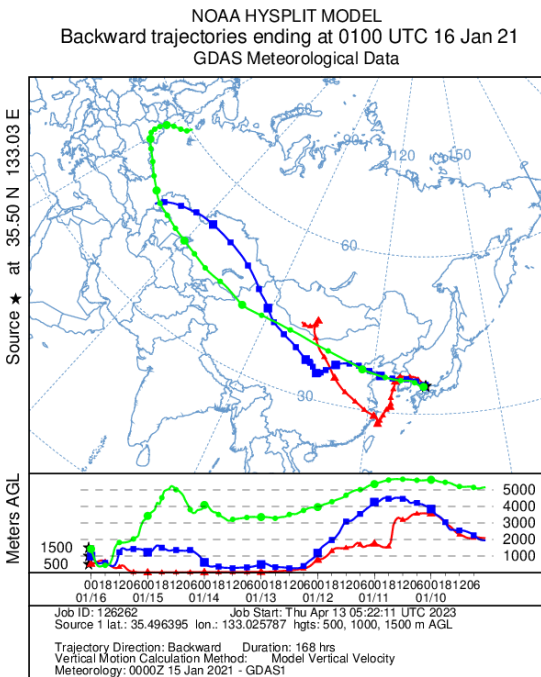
NOAA HYSPLIT MODEL
Backward trajectories ending at 0100 UTC 16 Jan 21
GDAS Meteorological Data

Source ★ at 35.50 N 133.03 E

60
120
150
60
30

Meters AGL

5000
4000
3000
2000
1000

1500
500

00 18 12 06 00 18 12 06 00 18 12 06 00 18 12 06 00 18 12 06 00 18 12 06 00 18 12 06
01/16 01/15 01/14 01/13 01/12 01/11 01/10

Job ID: 126262 Job Start: Thu Apr 13 05:22:11 UTC 2023
Source 1 lat.: 35.496395 lon.: 133.025787 hgts: 500, 1000, 1500 m AGL

Trajectory Direction: Backward Duration: 168 hrs
Vertical Motion Calculation Method: Model Vertical Velocity
Meteorology: 0000Z 15 Jan 2021 - GDAS1